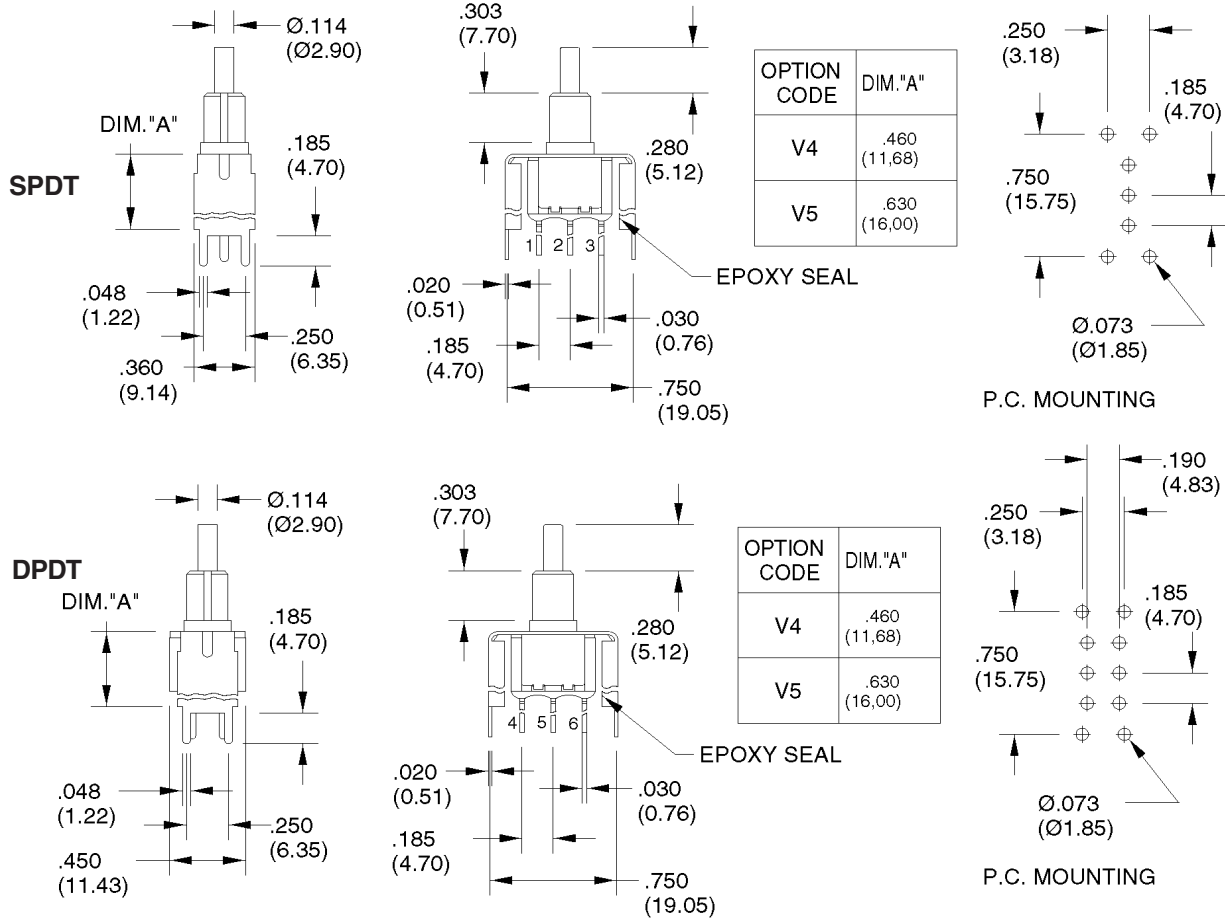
Ø.114 (Ø2.90)

SPDT

DIM."A"

.185 (4.70)

.048 (1.22)

.250 (6.35)

.360 (9.14)

.303 (7.70)

.280 (5.12)

1 2 3

EPOXY SEAL

.020 (0.51)

.030 (0.76)

.185 (4.70)

.750 (19.05)

| OPTION CODE | DIM."A" |
|---|---|
| V4 | .460 (11,68) |
| V5 | .630 (16,00) |

.250 (3.18)

.185 (4.70)

.750 (15.75)

Ø.073 (Ø1.85)

P.C. MOUNTING

Ø.114 (Ø2.90)

DPDT

DIM."A"

.185 (4.70)

.048 (1.22)

.250 (6.35)

.450 (11.43)

.303 (7.70)

.280 (5.12)

4 5 6

EPOXY SEAL

.020 (0.51)

.030 (0.76)

.185 (4.70)

.750 (19.05)

| OPTION CODE | DIM."A" |
|---|---|
| V4 | .460 (11,68) |
| V5 | .630 (16,00) |

.190 (4.83)

.250 (3.18)

.185 (4.70)

.750 (15.75)

Ø.073 (Ø1.85)

P.C. MOUNTING